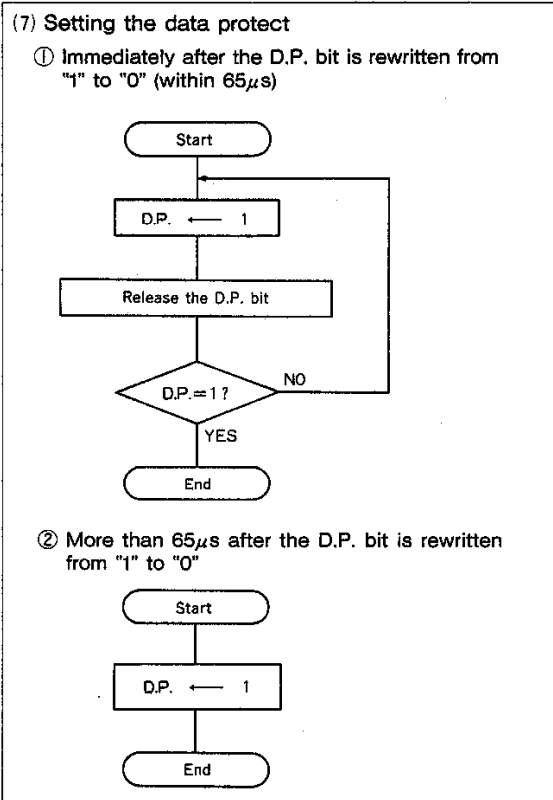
(7) Setting the data protect

① Immediately after the D.P. bit is rewritten from "1" to "0" (within 65$\mu$s)

Start

D.P. $\longleftarrow$ 1

Release the D.P. bit

D.P.=1?

NO

YES

End

② More than 65$\mu$s after the D.P. bit is rewritten from "1" to "0"

Start

D.P. $\longleftarrow$ 1

End